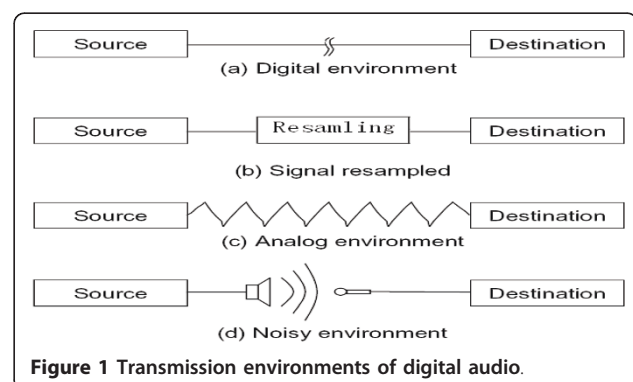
Source

Destination

(a) Digital environment

Source

Resamling

Destination

(b) Signal resampled

Source

Destination

(c) Analog environment

Source

Destination

(d) Noisy environment

**Figure 1 Transmission environments of digital audio**.